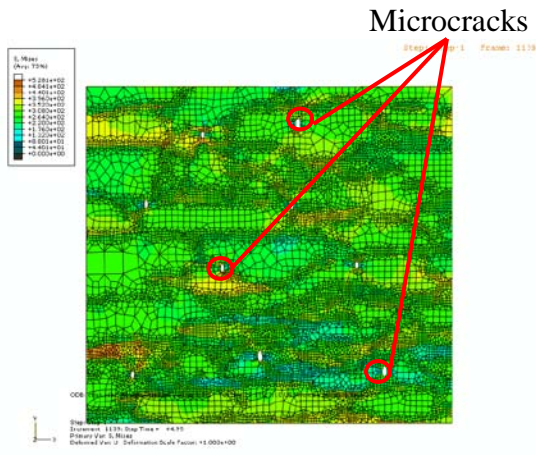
Microcracks

S, Mises
(Avg: 75%)
+5.281e+02
+4.841e+02
+4.401e+02
+3.960e+02
+3.520e+02
+3.080e+02
+2.640e+02
+2.200e+02
+1.760e+02
+1.320e+02
+8.801e+01
+4.401e+01
+0.000e+00

Step: Step-1 Frame: 1139

ODB: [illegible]

Step: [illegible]
Increment 1139: Step Time = 4.435
Primary Var: S, Mises
Deformed Var: U Deformation Scale Factor: +1.000e+00

Y
Z X